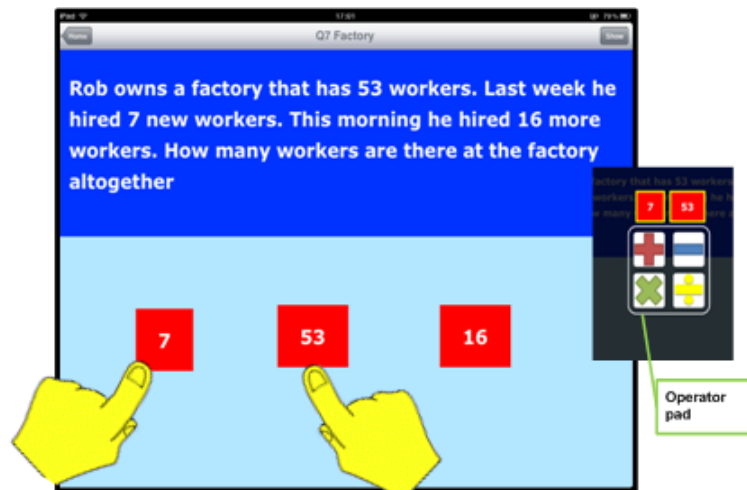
iPad 17:01 79%

Home Q7 Factory Show

Rob owns a factory that has 53 workers. Last week he hired 7 new workers. This morning he hired 16 more workers. How many workers are there at the factory altogether

7 53 16

factory that has 53 workers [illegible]

7 53

Operator pad